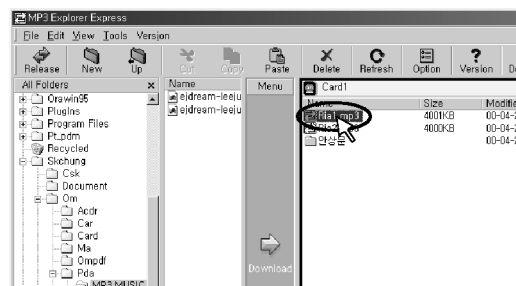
MP3 Explorer Express
File Edit View Tools Version
Release New Up Cut Copy Paste Delete Refresh Option Version D
All Folders ×
Drawin95
Plugins
Program Files
Pt_pdm
Recycled
Skchung
Csk
Document
Om
Aodr
Car
Card
Ma
Ompdf
Pda
MP3 MUSIC
Name
ejdream-leeju
ejdream-leeju
Menu
Download
Card1
Name
Size
Modifie
file1.mp3
4001KB
00-04-
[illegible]
4000KB
00-04-
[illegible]
00-04-